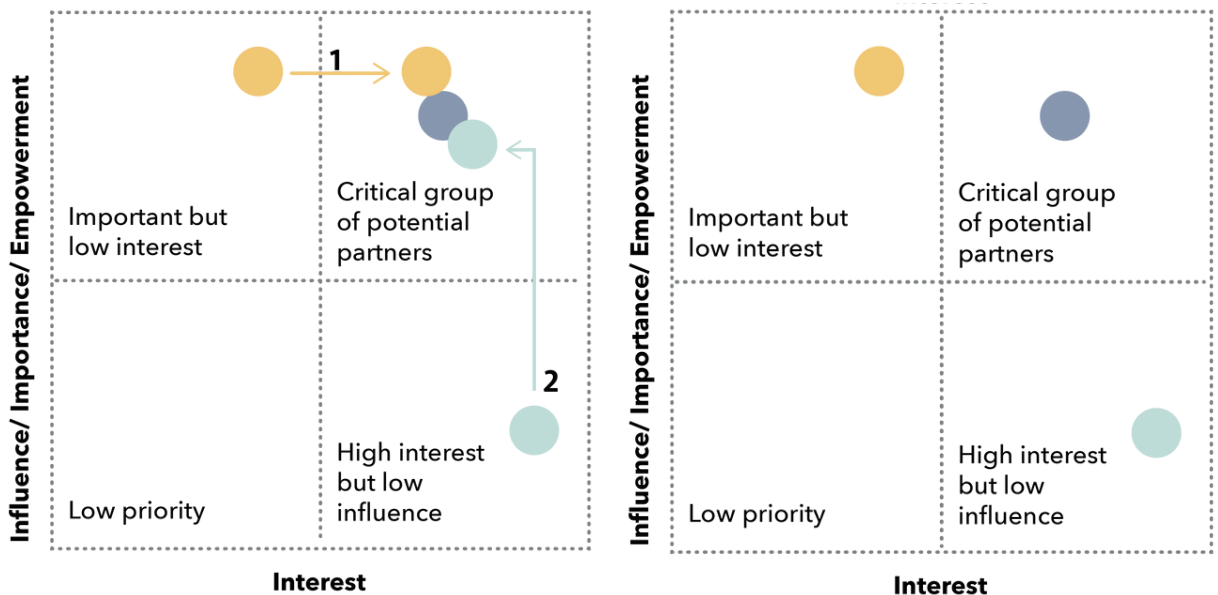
Influence/ Importance/ Empowerment

1

Important but low interest

Critical group of potential partners

2

Low priority

High interest but low influence

Interest

Influence/ Importance/ Empowerment

Important but low interest

Critical group of potential partners

Low priority

High interest but low influence

Interest